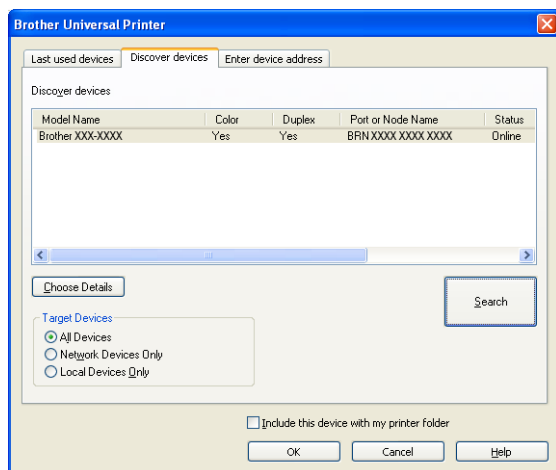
Brother Universal Printer

Last used devices | Discover devices | Enter device address

Discover devices

| Model Name | Color | Duplex | Port or Node Name | Status |
|---|---|---|---|---|
| Brother XXX-XXXX | Yes | Yes | BRN XXXX XXXX XXXX | Online |

Choose Details

Search

Target Devices
All Devices
Network Devices Only
Local Devices Only

Include this device with my printer folder

OK
Cancel
Help